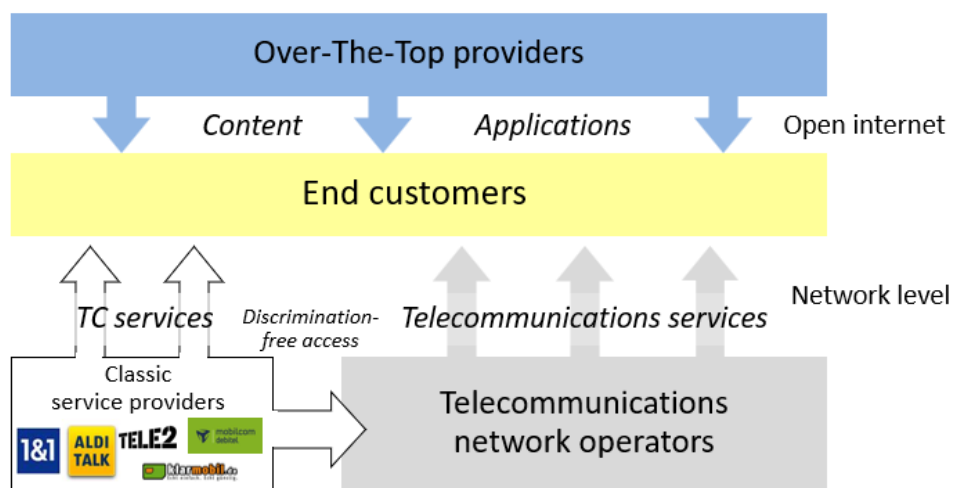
Over-The-Top providers

Content Applications Open internet

End customers

Network level

TC services Discrimination-free access Telecommunications services

Classic service providers

1&1 ALDI TALK TELE2 mobilcom debitel klarmobil.de

Telecommunications network operators